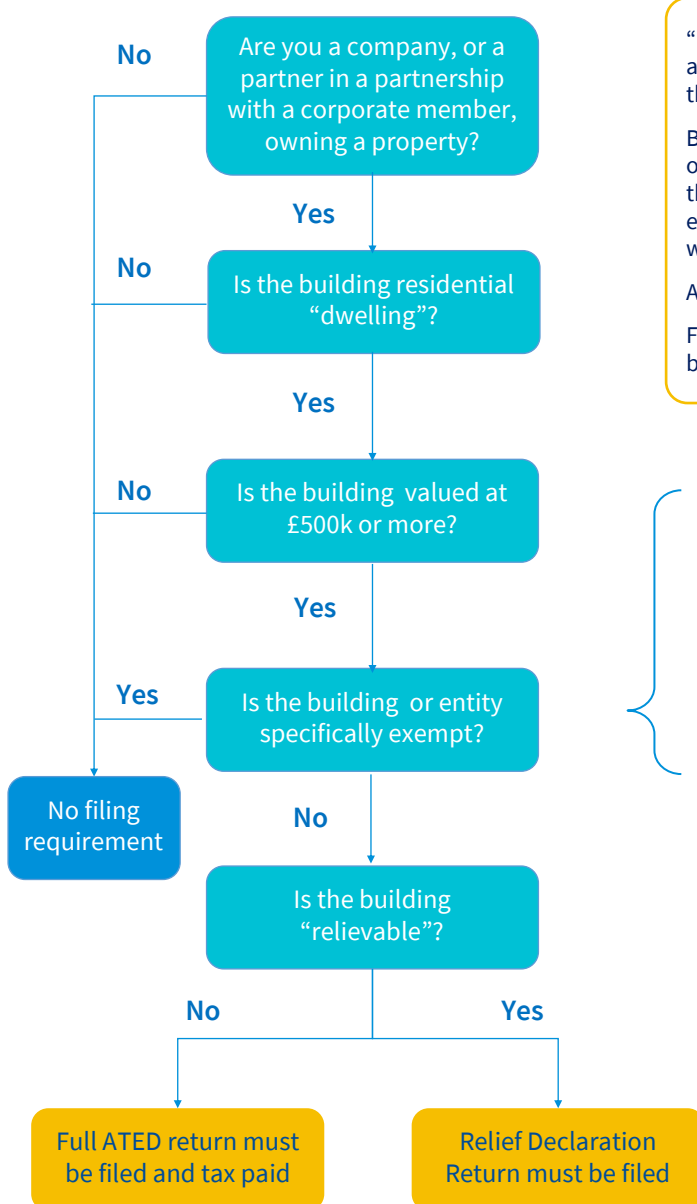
Are you a company, or a partner in a partnership with a corporate member, owning a property?

No

Yes

Is the building residential "dwelling"?

No

Yes

Is the building valued at £500k or more?

No

Yes

Is the building or entity specifically exempt?

Yes

No

No filing requirement

Is the building "relievable"?

No

Yes

Full ATED return must be filed and tax paid

Relief Declaration Return must be filed

" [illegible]
a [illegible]
t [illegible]

B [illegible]
o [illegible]
t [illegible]
e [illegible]
w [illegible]

A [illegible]

F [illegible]
b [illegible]